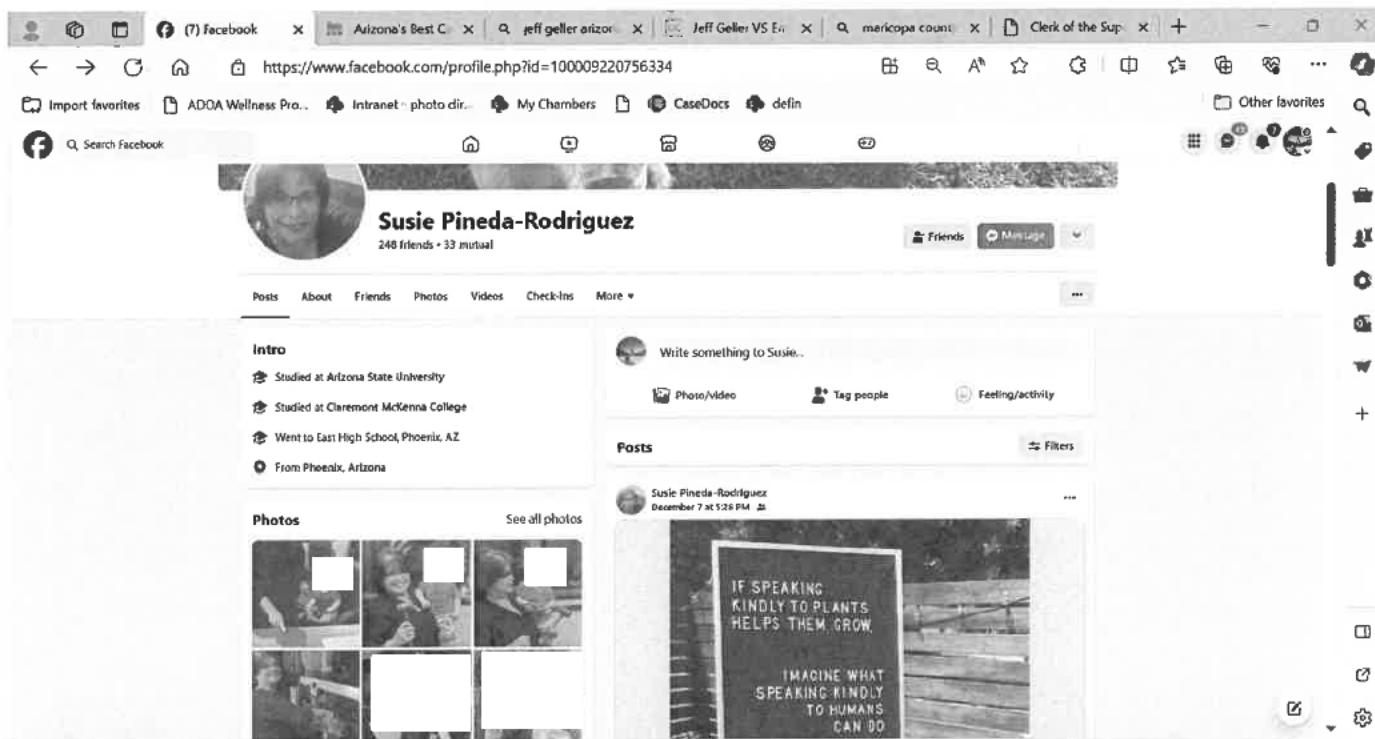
(7) Facebook × Arizona's Best C × jeff geller arizo × Jeff Geller VS E × maricopa count × Clerk of the Sup × +

https://www.facebook.com/profile.php?id=100009220756334

Import favorites ADOA Wellness Pro... Intranet - photo dir... My Chambers CaseDocs defin

Other favorites

Search Facebook

Susie Pineda-Rodriguez
248 friends • 33 mutual

Friends Message

Posts About Friends Photos Videos Check-ins More

Intro
Studied at Arizona State University
Studied at Claremont McKenna College
Went to East High School, Phoenix, AZ
From Phoenix, Arizona

Photos See all photos

Write something to Susie...
Photo/video Tag people Feeling/activity

Posts Filters

Susie Pineda-Rodriguez
December 7 at 5:26 PM

IF SPEAKING KINDLY TO PLANTS HELPS THEM GROW, IMAGINE WHAT SPEAKING KINDLY TO HUMANS CAN DO